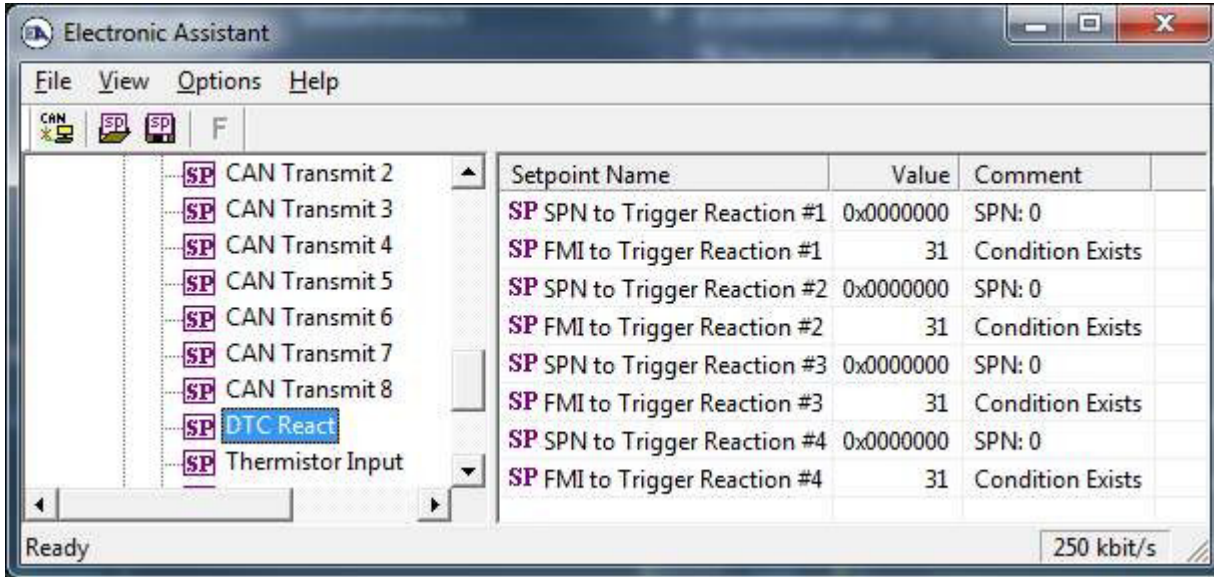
EA Electronic Assistant

File View Options Help

CAN SP SP F

SP CAN Transmit 2
SP CAN Transmit 3
SP CAN Transmit 4
SP CAN Transmit 5
SP CAN Transmit 6
SP CAN Transmit 7
SP CAN Transmit 8
SP DTC React
SP Thermistor Input

| Setpoint Name | Value | Comment |
|---|---|---|
| SP SPN to Trigger Reaction #1 | 0x0000000 | SPN: 0 |
| SP FMI to Trigger Reaction #1 | 31 | Condition Exists |
| SP SPN to Trigger Reaction #2 | 0x0000000 | SPN: 0 |
| SP FMI to Trigger Reaction #2 | 31 | Condition Exists |
| SP SPN to Trigger Reaction #3 | 0x0000000 | SPN: 0 |
| SP FMI to Trigger Reaction #3 | 31 | Condition Exists |
| SP SPN to Trigger Reaction #4 | 0x0000000 | SPN: 0 |
| SP FMI to Trigger Reaction #4 | 31 | Condition Exists |

Ready
250 kbit/s